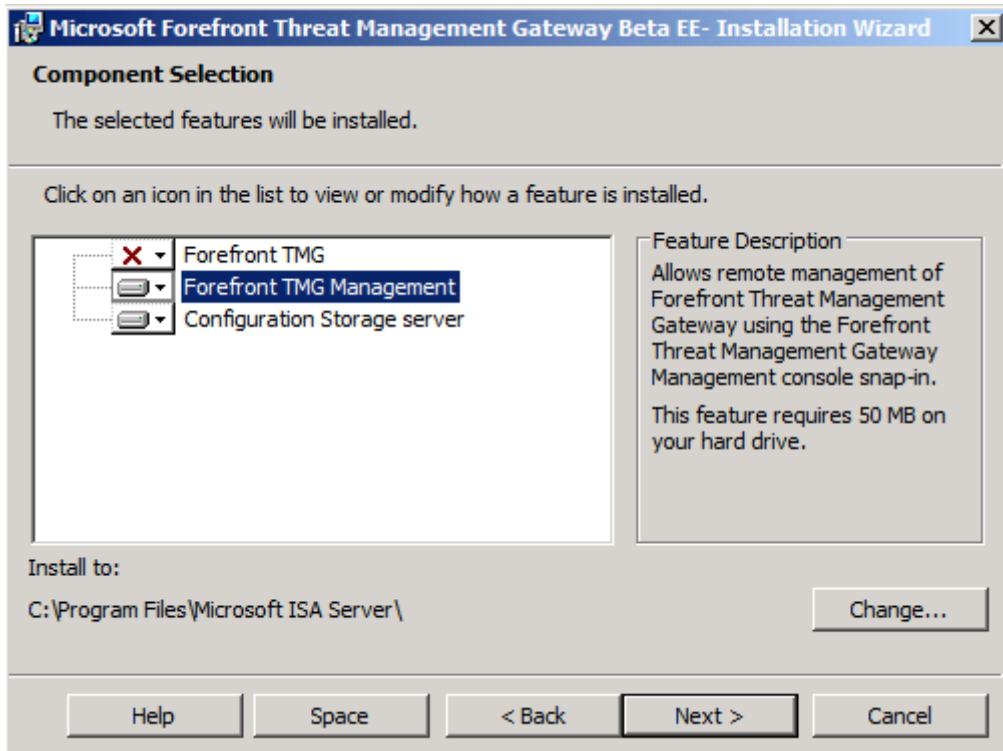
Microsoft Forefront Threat Management Gateway Beta EE- Installation Wizard

Component Selection

The selected features will be installed.

Click on an icon in the list to view or modify how a feature is installed.

Forefront TMG
Forefront TMG Management
Configuration Storage server

Feature Description
Allows remote management of Forefront Threat Management Gateway using the Forefront Threat Management Gateway Management console snap-in.

This feature requires 50 MB on your hard drive.

Install to:
C:\Program Files\Microsoft ISA Server\

Change...

Help
Space
< Back
Next >
Cancel